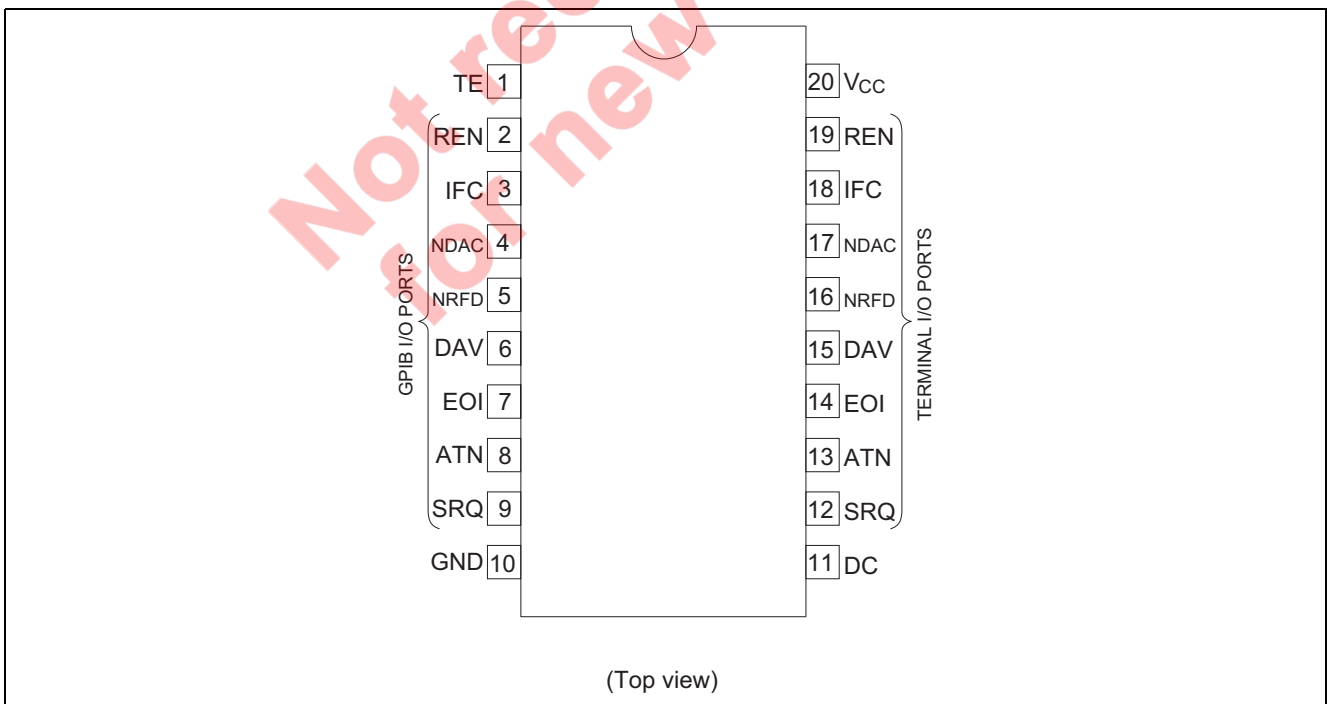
Not rec for new

TE 1
REN 2
IFC 3
NDAC 4
NRFD 5
DAV 6
EOI 7
ATN 8
SRQ 9
GND 10

GPIB I/O PORTS

20 $V_{CC}$
19 REN
18 IFC
17 NDAC
16 NRFD
15 DAV
14 EOI
13 ATN
12 SRQ
11 DC

TERMINAL I/O PORTS

(Top view)